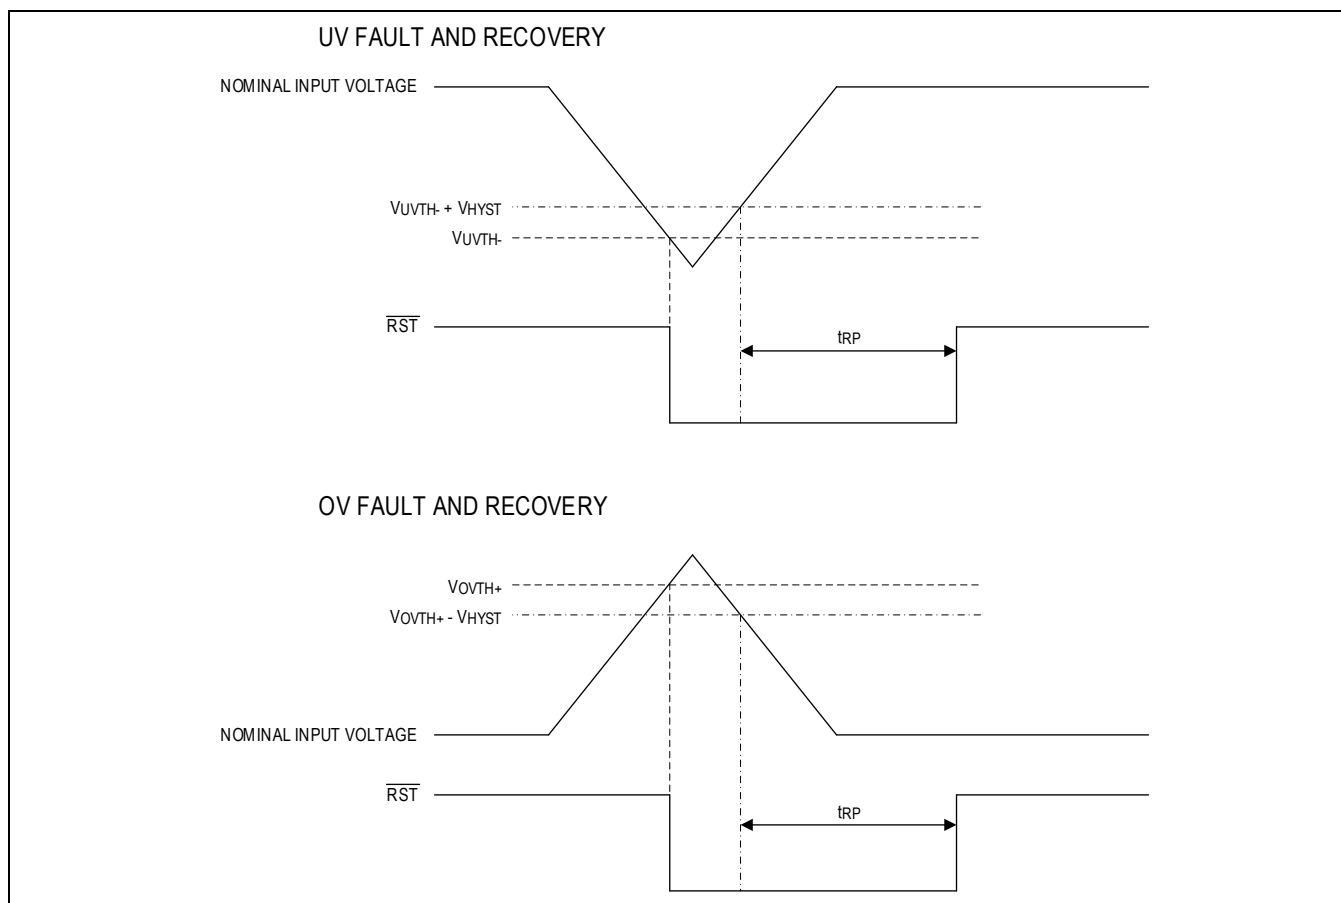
UV FAULT AND RECOVERY

NOMINAL INPUT VOLTAGE

$V_{UVTH-} + V_{HYST}$

$V_{UVTH-}$

$\overline{RST}$

$t_{RP}$

OV FAULT AND RECOVERY

$V_{OVTH+}$

$V_{OVTH+} - V_{HYST}$

NOMINAL INPUT VOLTAGE

$\overline{RST}$

$t_{RP}$